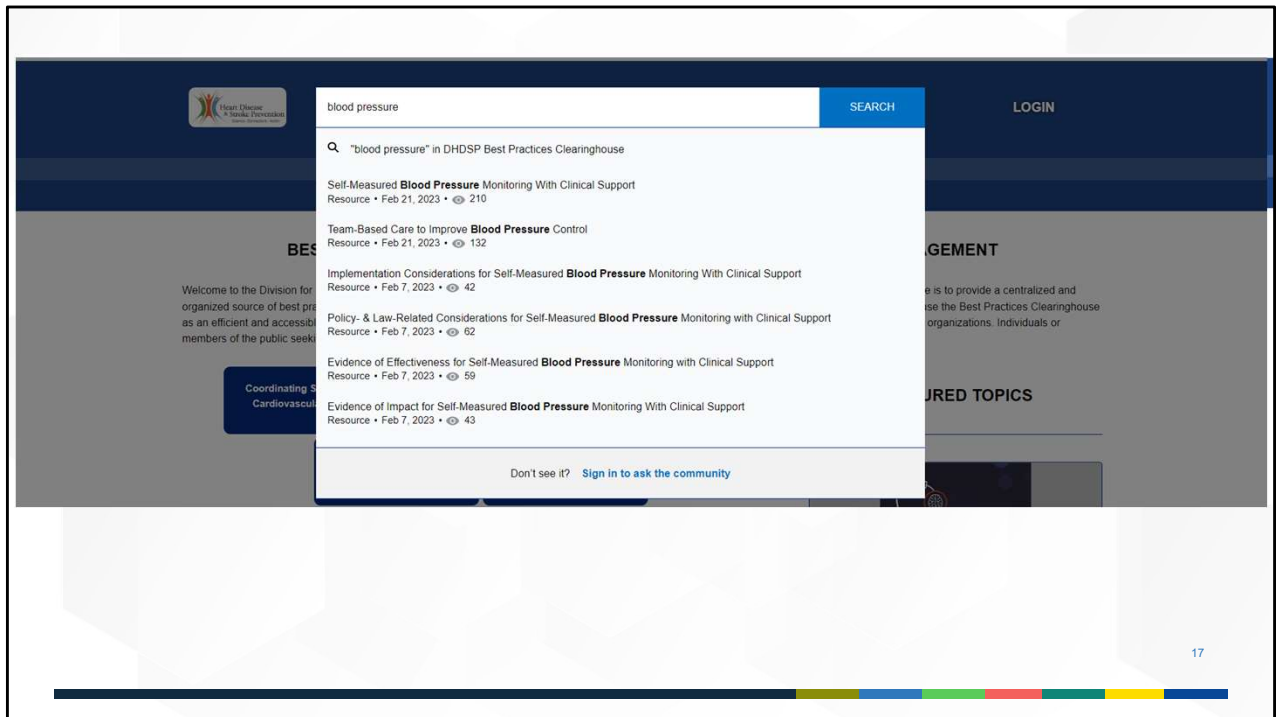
Heart Disease & Stroke Prevention

blood pressure

SEARCH

LOGIN

"blood pressure" in DHDSP Best Practices Clearinghouse

Self-Measured Blood Pressure Monitoring With Clinical Support
Resource • Feb 21, 2023 • 210

Team-Based Care to Improve Blood Pressure Control
Resource • Feb 21, 2023 • 132

Implementation Considerations for Self-Measured Blood Pressure Monitoring With Clinical Support
Resource • Feb 7, 2023 • 42

Policy- & Law-Related Considerations for Self-Measured Blood Pressure Monitoring with Clinical Support
Resource • Feb 7, 2023 • 62

Evidence of Effectiveness for Self-Measured Blood Pressure Monitoring with Clinical Support
Resource • Feb 7, 2023 • 59

Evidence of Impact for Self-Measured Blood Pressure Monitoring With Clinical Support
Resource • Feb 7, 2023 • 43

Don't see it? Sign in to ask the community

BES

GEMENT

Welcome to the Division for organized source of best pra as an efficient and accessibl members of the public seeki

e is to provide a centralized and use the Best Practices Clearinghouse organizations. Individuals or

Coordinating S Cardiovascul

URED TOPICS

17